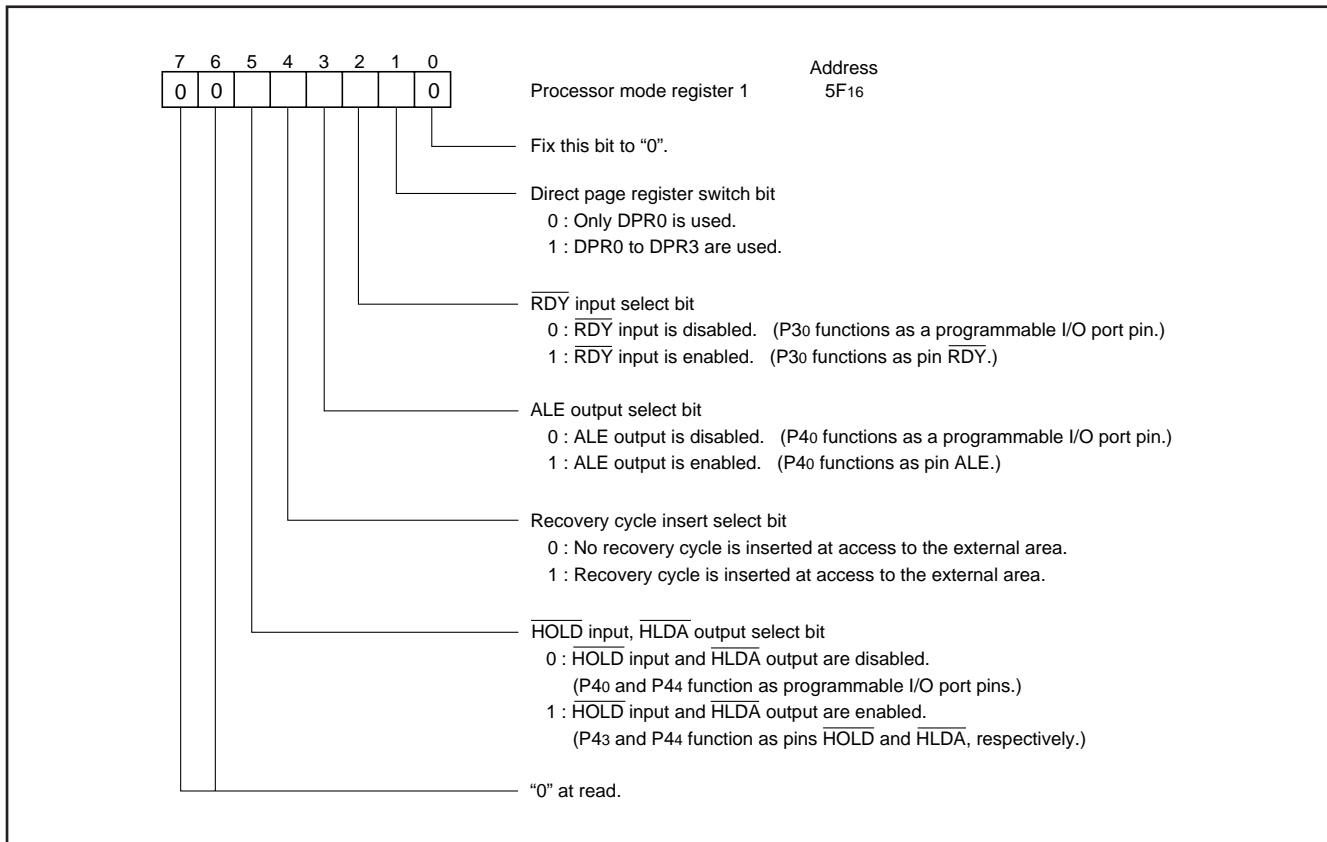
| 7 | 6 | 5 | 4 | 3 | 2 | 1 | 0 |
|---|---|---|---|---|---|---|---|
| 0 | 0 |  |  |  |  |  | 0 |

Processor mode register 1

Address
$5F_{16}$

Fix this bit to “0”.

Direct page register switch bit
0 : Only DPR0 is used.
1 : DPR0 to DPR3 are used.

$\overline{RDY}$ input select bit
0 : $\overline{RDY}$ input is disabled. ($P3_0$ functions as a programmable I/O port pin.)
1 : $\overline{RDY}$ input is enabled. ($P3_0$ functions as pin $\overline{RDY}$.)

ALE output select bit
0 : ALE output is disabled. ($P4_0$ functions as a programmable I/O port pin.)
1 : ALE output is enabled. ($P4_0$ functions as pin ALE.)

Recovery cycle insert select bit
0 : No recovery cycle is inserted at access to the external area.
1 : Recovery cycle is inserted at access to the external area.

$\overline{HOLD}$ input, $\overline{HLDA}$ output select bit
0 : $\overline{HOLD}$ input and $\overline{HLDA}$ output are disabled.
($P4_0$ and $P4_4$ function as programmable I/O port pins.)
1 : $\overline{HOLD}$ input and $\overline{HLDA}$ output are enabled.
($P4_3$ and $P4_4$ function as pins $\overline{HOLD}$ and $\overline{HLDA}$, respectively.)

“0” at read.